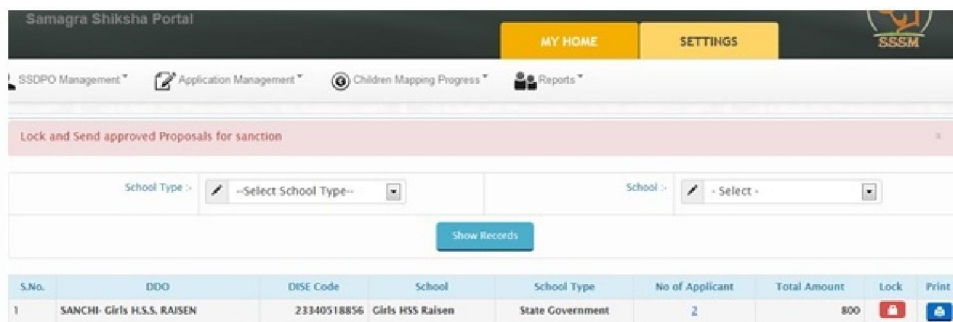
Samagra Shiksha Portal

MY HOME

SETTINGS

SSSM

SSDPO Management ▾ Application Management ▾ Children Mapping Progress ▾ Reports ▾

Lock and Send approved Proposals for sanction

×

School Type :- --Select School Type--

School :- - Select -

Show Records

| S.No. | DDO | DISE Code | School | School Type | No of Applicant | Total Amount | Lock | Print |
|---|---|---|---|---|---|---|---|---|
| 1 | SANCHI- Girls H.S.S. RAISEN | 23340518856 | Girls HSS Raisen | State Government | 2 | 800 | | |